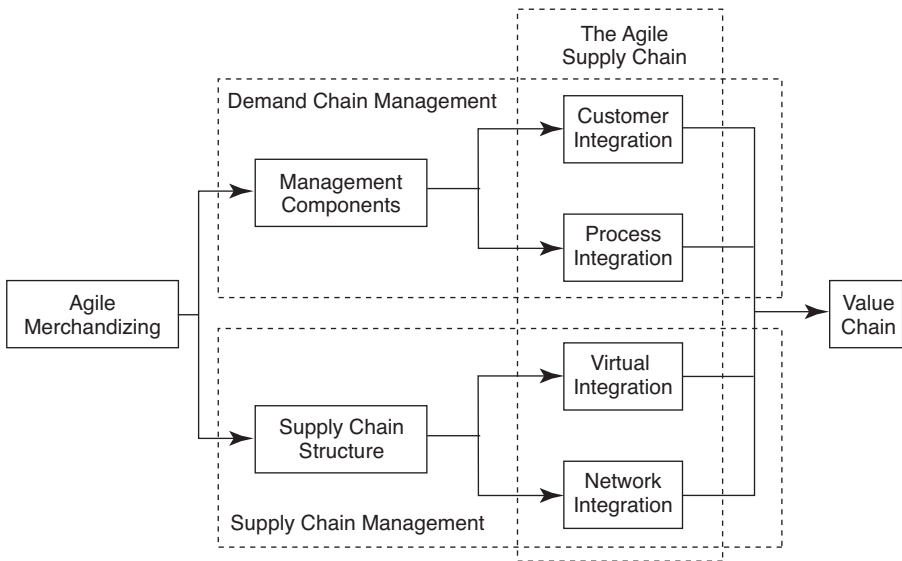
The Agile Supply Chain

Demand Chain Management

Agile Merchandizing

Management Components

Customer Integration

Process Integration

Value Chain

Supply Chain Structure

Virtual Integration

Network Integration

Supply Chain Management